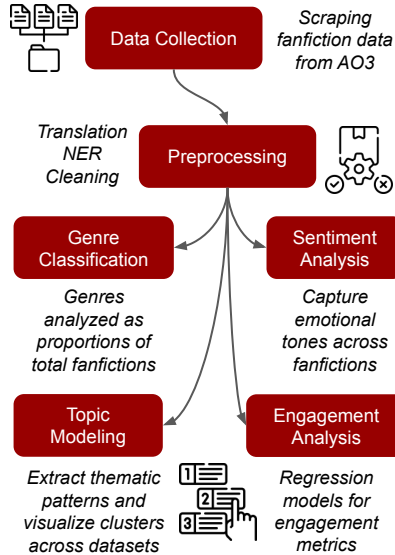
Data Collection

Scraping fanfiction data from AO3

Translation
NER
Cleaning

Preprocessing

Genre Classification

Sentiment Analysis

Genres analyzed as proportions of total fanfictions

Capture emotional tones across fanfictions

Topic Modeling

Engagement Analysis

Extract thematic patterns and visualize clusters across datasets

1
2
3

Regression models for engagement metrics